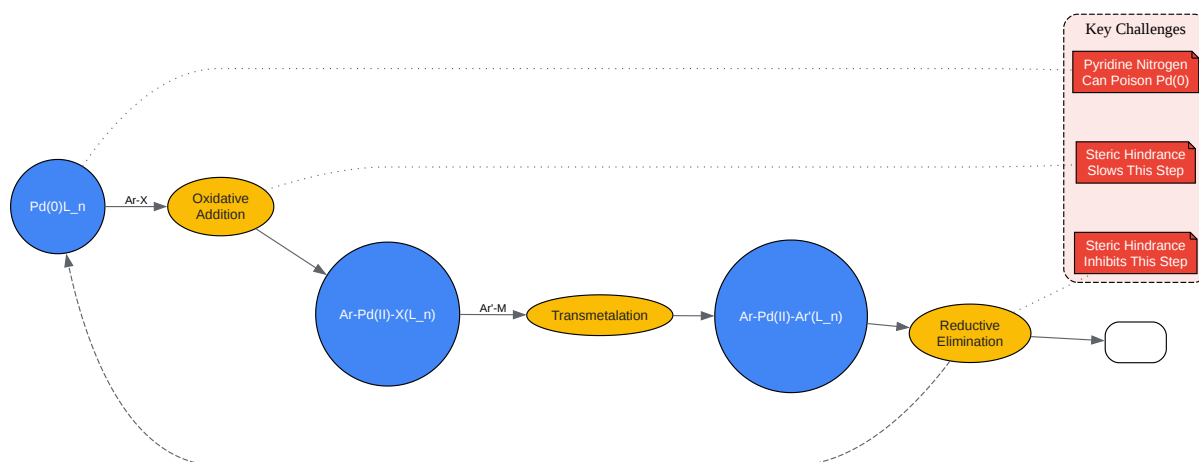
Key Challenges

Pyridine Nitrogen Can Poison Pd(0)

Steric Hindrance Slows This Step

Steric Hindrance Inhibits This Step

Pd(0)L_n

Ar-X

Oxidative Addition

Ar-Pd(II)-X(L_n)

Ar'-M

Transmetalation

Ar-Pd(II)-Ar'(L_n)

Reductive Elimination